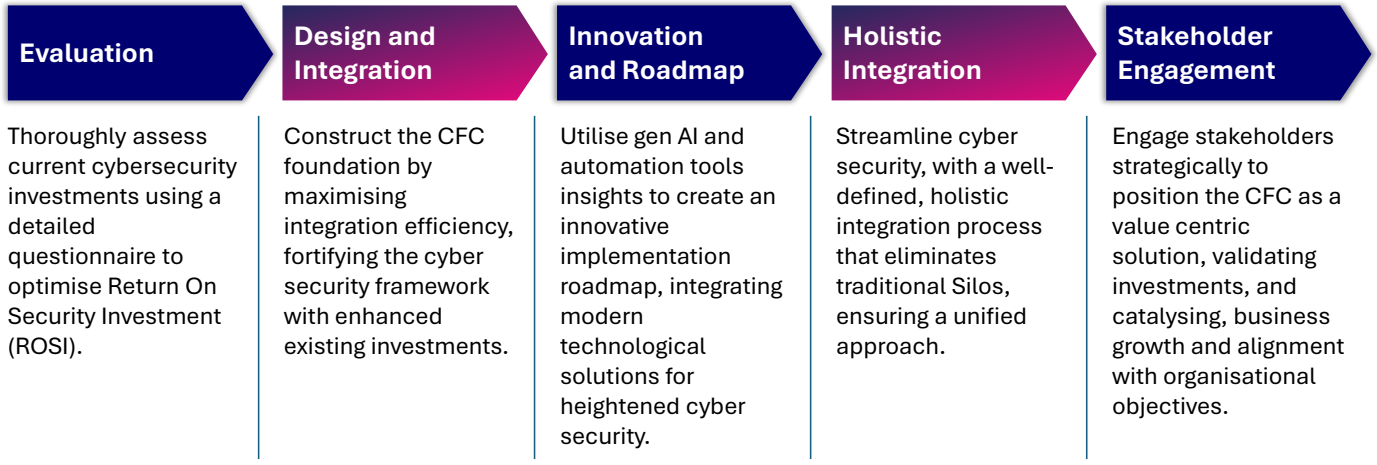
Evaluation

Thoroughly assess current cybersecurity investments using a detailed questionnaire to optimise Return On Security Investment (ROSI).

Design and Integration

Construct the CFC foundation by maximising integration efficiency, fortifying the cyber security framework with enhanced existing investments.

Innovation and Roadmap

Utilise gen AI and automation tools insights to create an innovative implementation roadmap, integrating modern technological solutions for heightened cyber security.

Holistic Integration

Streamline cyber security, with a well-defined, holistic integration process that eliminates traditional Silos, ensuring a unified approach.

Stakeholder Engagement

Engage stakeholders strategically to position the CFC as a value centric solution, validating investments, and catalysing, business growth and alignment with organisational objectives.